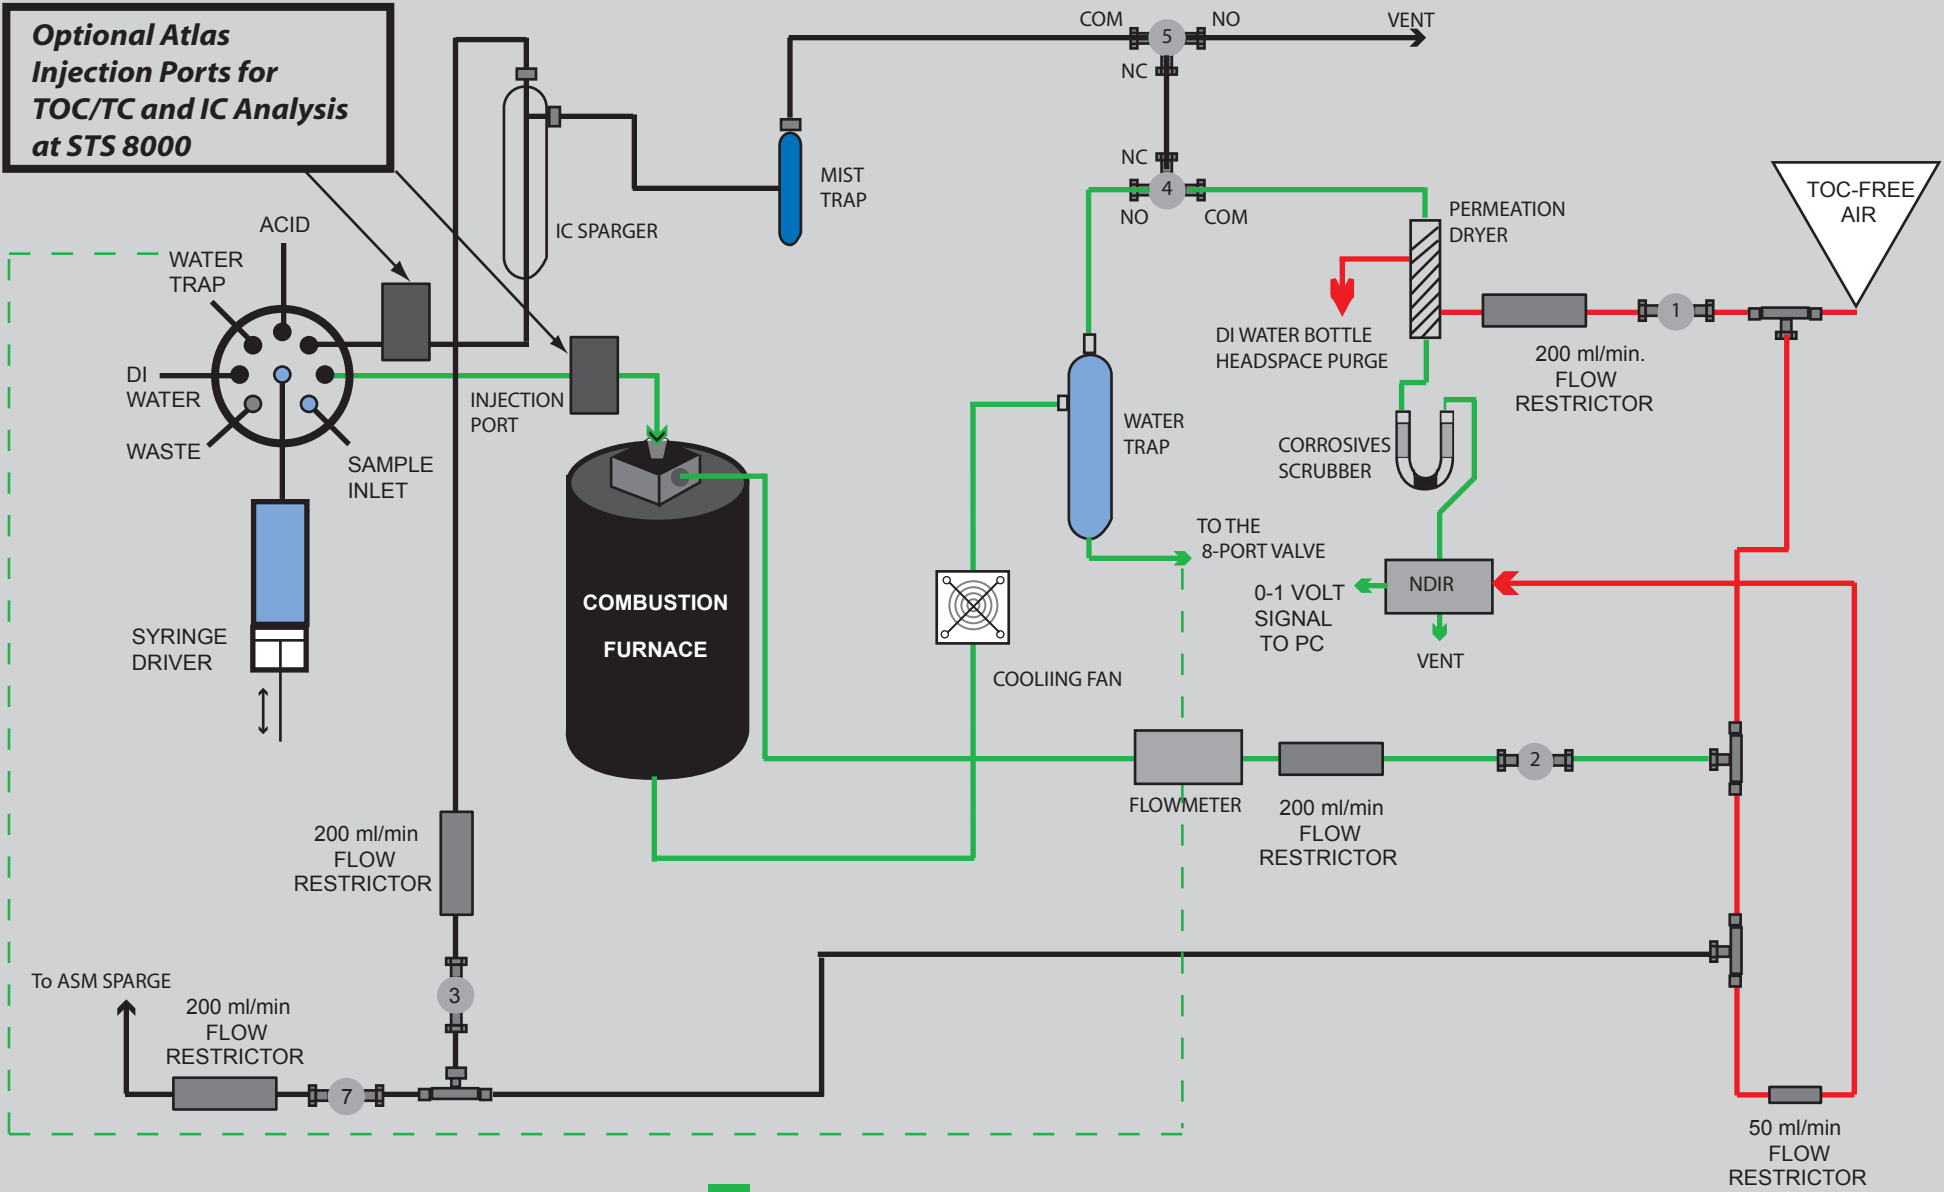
Optional Atlas Injection Ports for TOC/TC and IC Analysis at STS 8000

COM
5
NO
VENT
NC

MIST TRAP

IC SPARGER

NC
4
NO
COM

PERMEATION DRYER

TOC-FREE AIR

ACID
WATER TRAP

DI WATER

WASTE

SAMPLE INLET

INJECTION PORT

DI WATER BOTTLE HEADSPACE PURGE

1

200 ml/min. FLOW RESTRICTOR

WATER TRAP

CORROSIVES SCRUBBER

TO THE 8-PORT VALVE

NDIR

0-1 VOLT SIGNAL TO PC

VENT

COMBUSTION FURNACE

SYRINGE DRIVER

COOLIING FAN

FLOWMETER

200 ml/min FLOW RESTRICTOR

2

200 ml/min FLOW RESTRICTOR

3

To ASM SPARGE

200 ml/min FLOW RESTRICTOR

7

50 ml/min FLOW RESTRICTOR